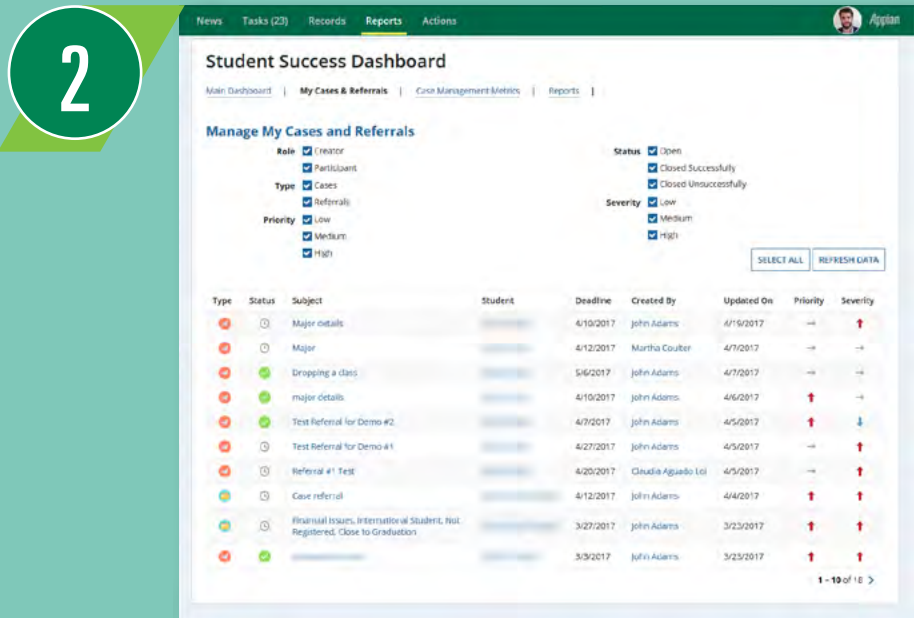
2

News Tasks (23) Records Reports Actions

Appian

Student Success Dashboard

Main Dashboard | My Cases & Referrals | Case Management Metrics | Reports |

Manage My Cases and Referrals

Role Creator
Participant
Type Cases
Referrals
Priority Low
Medium
High

Status Open
Closed Successfully
Closed Unsuccessfully
Severity Low
Medium
High

SELECT ALL REFRESH DATA

| Type | Status | Subject | Student | Deadline | Created By | Updated On | Priority | Severity |
|---|---|---|---|---|---|---|---|---|
| | | Major details | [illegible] | 4/10/2017 | John Adams | 4/19/2017 | → | ↑ |
| | | Major | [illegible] | 4/12/2017 | Martha Coulter | 4/7/2017 | → | → |
| | | Dropping a class | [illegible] | 5/6/2017 | John Adams | 4/7/2017 | → | → |
| | | major details | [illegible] | 4/10/2017 | John Adams | 4/6/2017 | ↑ | → |
| | | Test Referral for Demo #2 | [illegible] | 4/7/2017 | John Adams | 4/5/2017 | ↑ | ↓ |
| | | Test Referral for Demo #1 | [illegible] | 4/27/2017 | John Adams | 4/5/2017 | → | ↑ |
| | | Referral #1 Test | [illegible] | 4/20/2017 | Claudia Aguado Loi | 4/5/2017 | → | ↑ |
| | | Case referral | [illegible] | 4/12/2017 | John Adams | 4/4/2017 | ↑ | ↑ |
| | | Financial Issues, International Student, Not Registered, Close to Graduation | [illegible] | 3/27/2017 | John Adams | 3/23/2017 | ↑ | ↑ |
| | | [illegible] | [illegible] | 3/3/2017 | John Adams | 3/23/2017 | ↑ | ↑ |

1 - 10 of 18 >